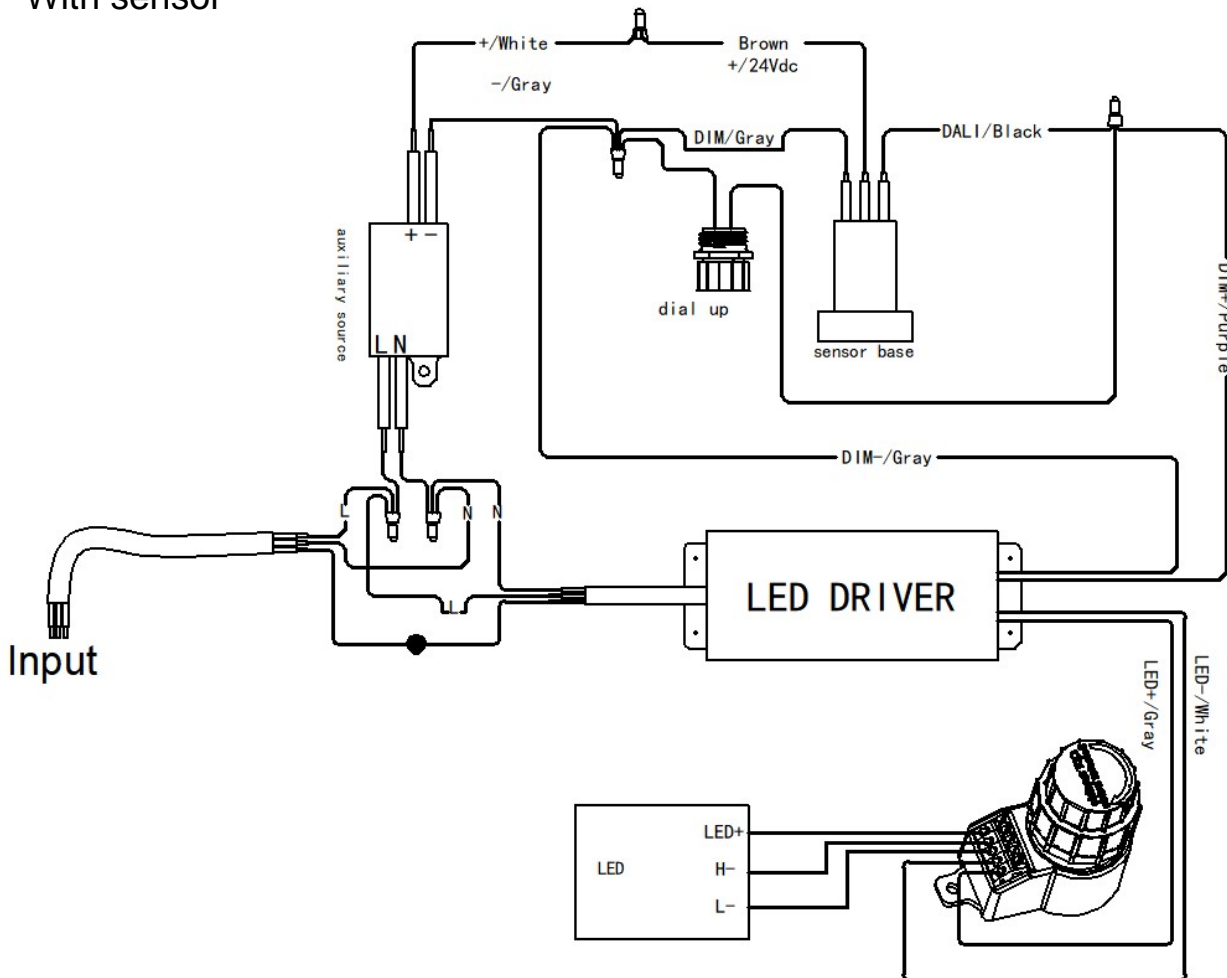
With sensor

+/White

Brown
+/24Vdc

-/Gray

DIM/Gray

DALI/Black

auxiliary source

+ -

L N

dial up

sensor base

DIM+/Purple

DIM-/Gray

L

N N

L

LED DRIVER

Input

LED+/Gray

LED-/White

LED

LED+
H-
L-